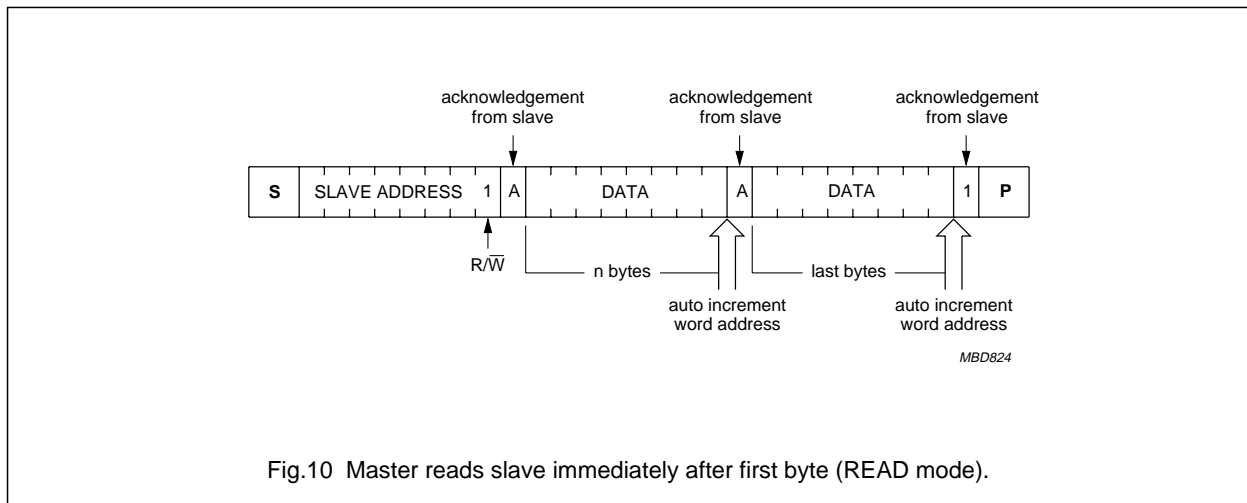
acknowledgement from slave

acknowledgement from slave

acknowledgement from slave

| S | SLAVE ADDRESS | 1 | A | DATA | A | DATA | 1 | P |
|---|---|---|---|---|---|---|---|---|

R/$\overline{W}$

n bytes

last bytes

auto increment word address

auto increment word address

MBD824

Fig.10 Master reads slave immediately after first byte (READ mode).